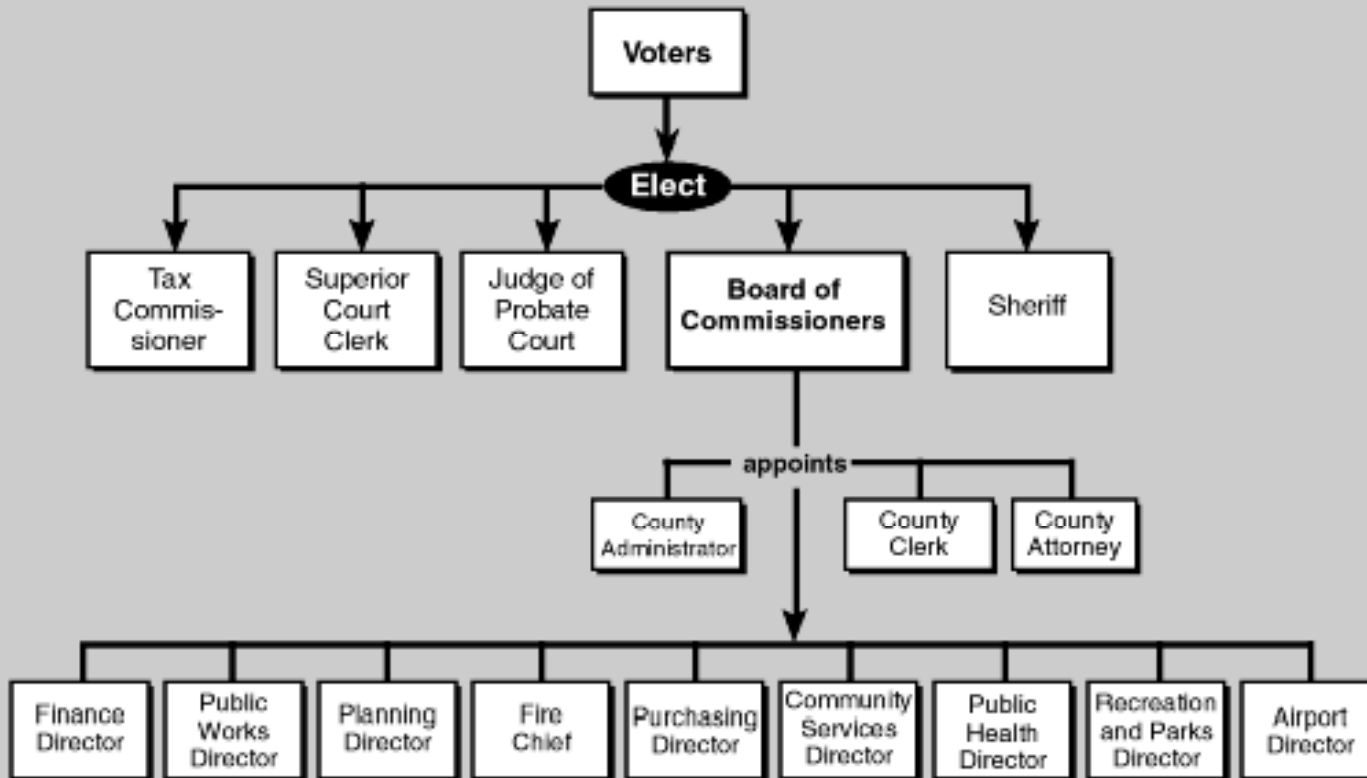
Voters

Elect

Tax Commissioner

Superior Court Clerk

Judge of Probate Court

Board of Commissioners

Sheriff

appoints

County Administrator

County Clerk

County Attorney

Finance Director

Public Works Director

Planning Director

Fire Chief

Purchasing Director

Community Services Director

Public Health Director

Recreation and Parks Director

Airport Director